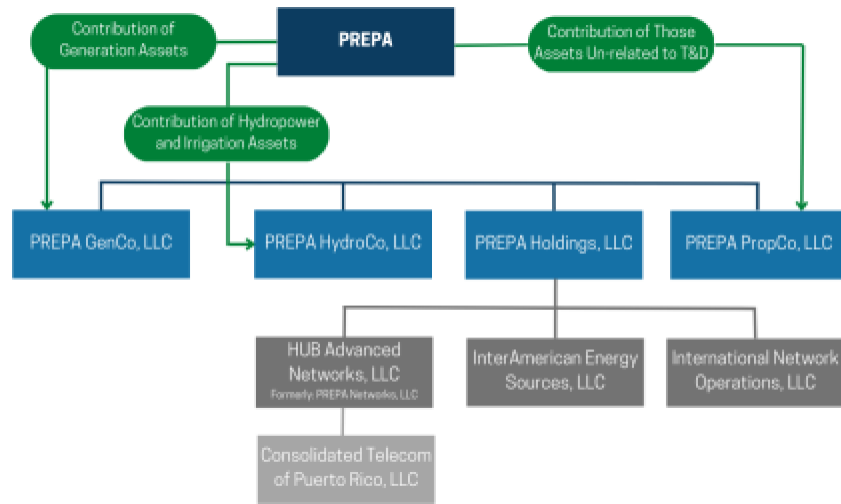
PREPA

Contribution of Generation Assets

Contribution of Those Assets Un-related to T&D

Contribution of Hydropower and Irrigation Assets

PREPA GenCo, LLC

PREPA HydroCo, LLC

PREPA Holdings, LLC

PREPA PropCo, LLC

HUB Advanced Networks, LLC
Formerly: PREPA Networks, LLC

InterAmerican Energy Sources, LLC

International Network Operations, LLC

Consolidated Telecom of Puerto Rico, LLC